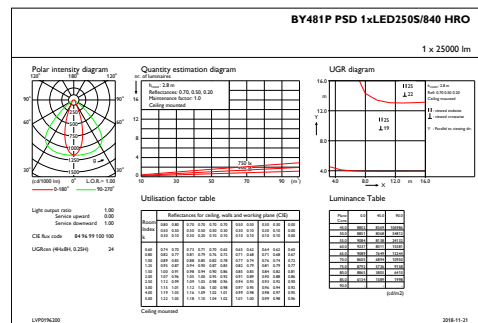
BY481P PSD 1xLED250S/840 HRO

1 x 25000 lm

Polar intensity diagram

120° 180° 120°

90° 90°

60° 60°

30° 0° 30°

(cd/1000 lm) 0° L.O.R.= 1.00

0-180° 90-270°

Quantity estimation diagram

nr. of luminaires

$h_{room}$: 2.8 m
Reflectances: 0.70, 0.50, 0.20
Maintenance factor: 1.0
Ceiling mounted

16
12
8
4
0

750 lx

10 30 50 70 90 (m²)

UGR diagram

16.0
12.0
8.0
4.0

Y

4.0 8.0 12.0 m 16.0
X

$h_{room}$: 2.8 m
Refl: 0.70 0.50 0.20
Ceiling mounted

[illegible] viewed endwise
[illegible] viewed crosswise

Y : Parallel to viewing dir.

25
22
25
19

Light output ratio 1.00
Service upward 0.00
Service downward 1.00

CIE flux code 84 96 99 100 100

UGRnm (4HxBH, 0.25H) 24

Utilisation factor table

Reflectances for ceiling, walls and working plane (CIE)

Room Index k

Ceiling mounted

Luminance Table

(cd/m2)

LVP0196200

2018-11-21